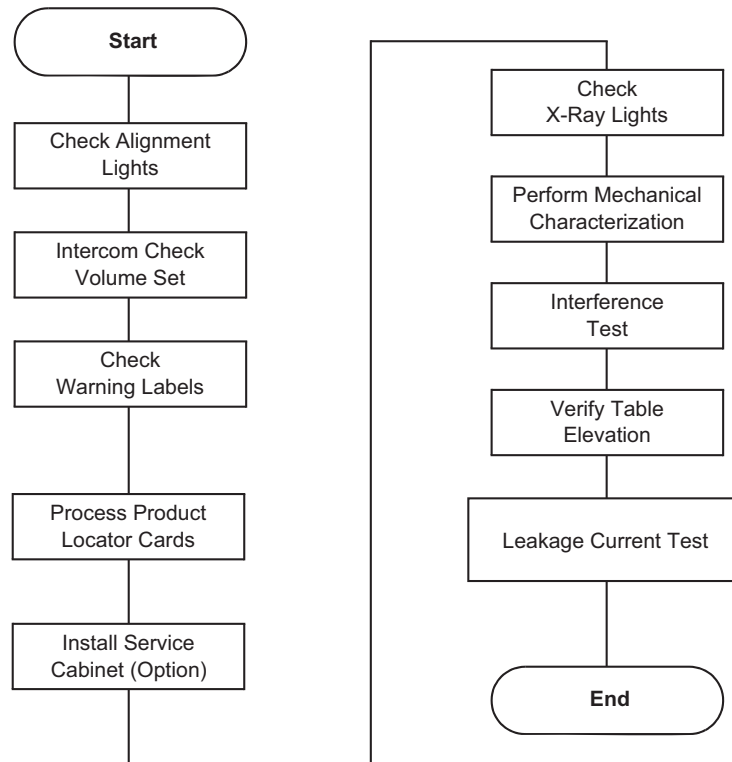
Start

Check Alignment Lights

Intercom Check Volume Set

Check Warning Labels

Process Product Locator Cards

Install Service Cabinet (Option)

Check X-Ray Lights

Perform Mechanical Characterization

Interference Test

Verify Table Elevation

Leakage Current Test

End